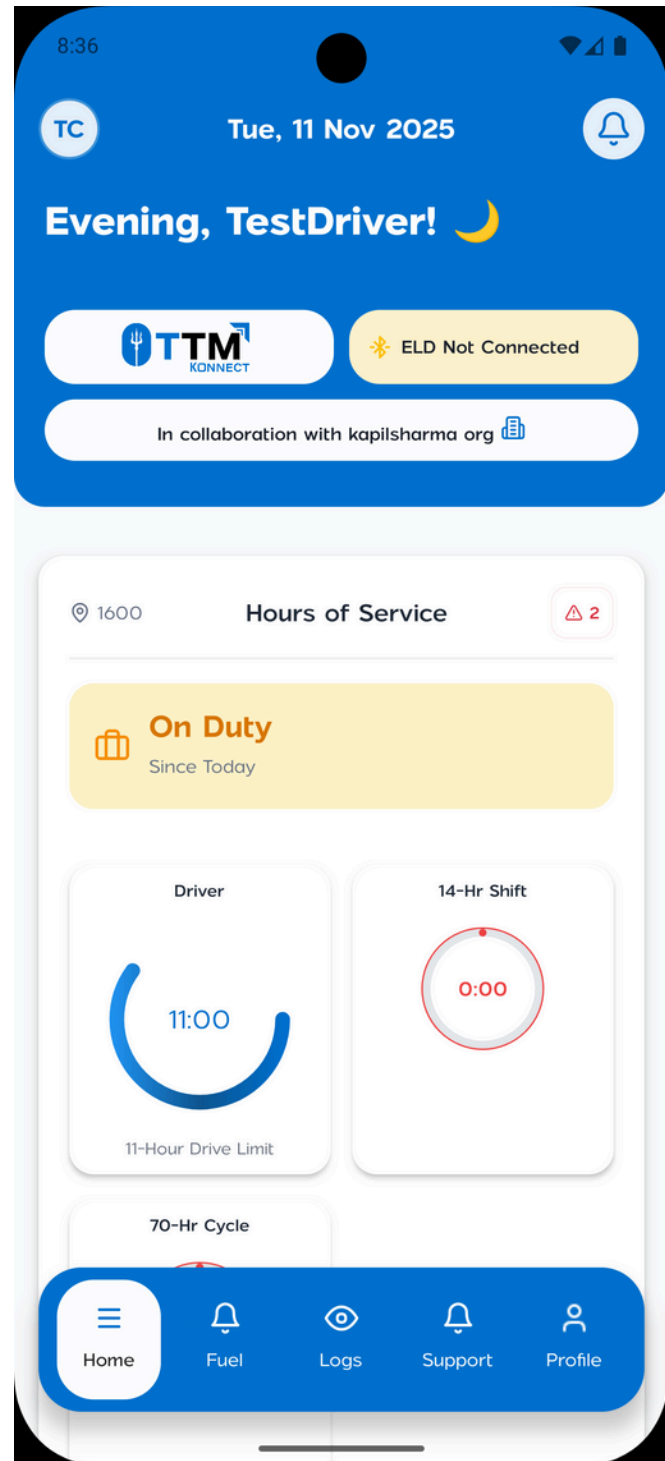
8:36

TC

Tue, 11 Nov 2025

Evening, TestDriver! 🌙

TTM KONNECT

ELD Not Connected

In collaboration with kapilsharma org

1600

Hours of Service

2

On Duty

Since Today

Driver

11:00

11-Hour Drive Limit

14-Hr Shift

0:00

70-Hr Cycle

Home

Fuel

Logs

Support

Profile